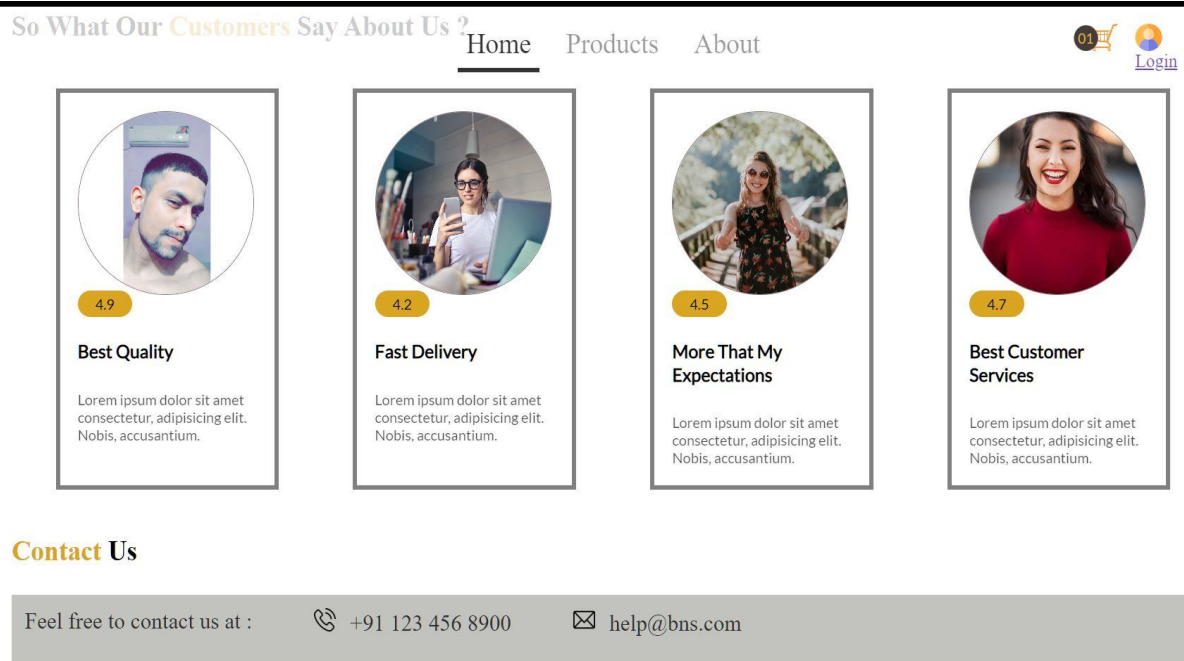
So What Our Customers Say About Us ?

Home Products About

01

Login

4.9

Best Quality

Lorem ipsum dolor sit amet consectetur, adipisicing elit. Nobis, accusantium.

4.2

Fast Delivery

Lorem ipsum dolor sit amet consectetur, adipisicing elit. Nobis, accusantium.

4.5

More That My Expectations

Lorem ipsum dolor sit amet consectetur, adipisicing elit. Nobis, accusantium.

4.7

Best Customer Services

Lorem ipsum dolor sit amet consectetur, adipisicing elit. Nobis, accusantium.

Contact Us

Feel free to contact us at : +91 123 456 8900 help@bns.com